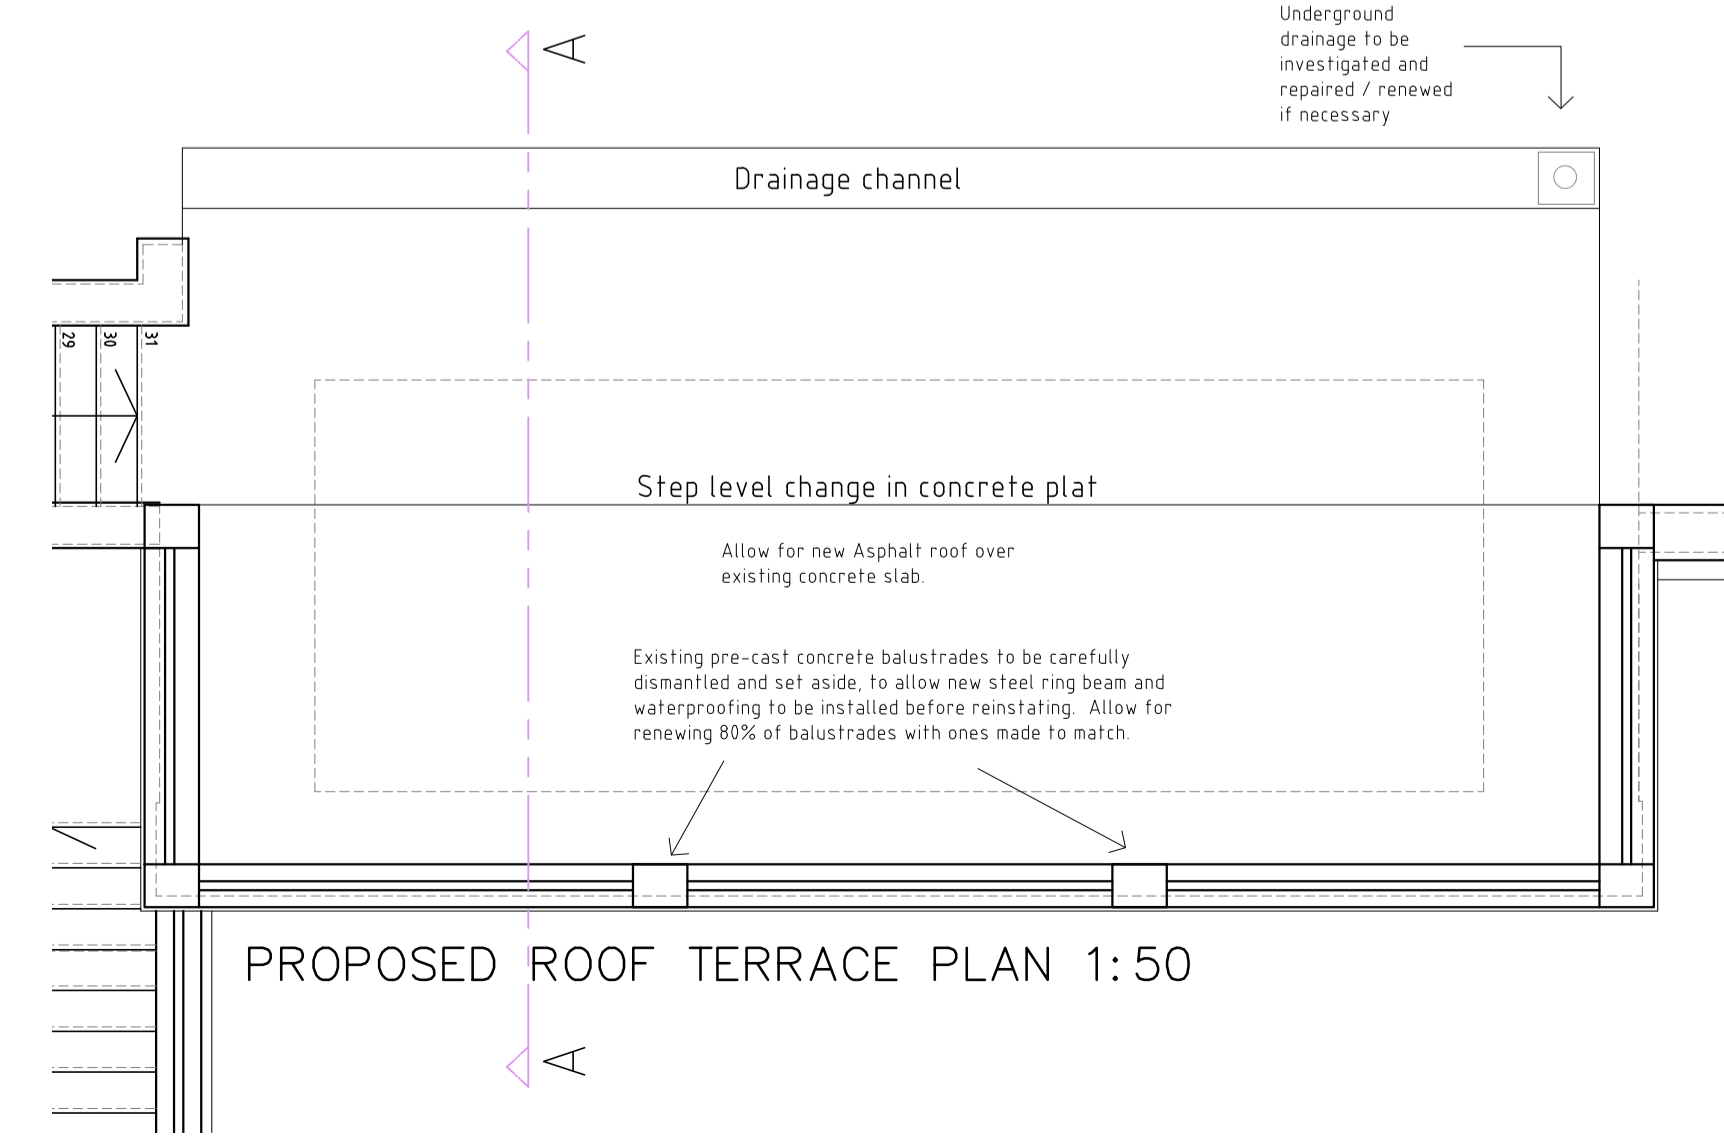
A

Underground drainage to be investigated and repaired / renewed if necessary

Drainage channel

29
30
31

Step level change in concrete plat

Allow for new Asphalt roof over existing concrete slab.

Existing pre-cast concrete balustrades to be carefully dismantled and set aside, to allow new steel ring beam and waterproofing to be installed before reinstating. Allow for renewing 80% of balustrades with ones made to match.

PROPOSED ROOF TERRACE PLAN 1:50

A